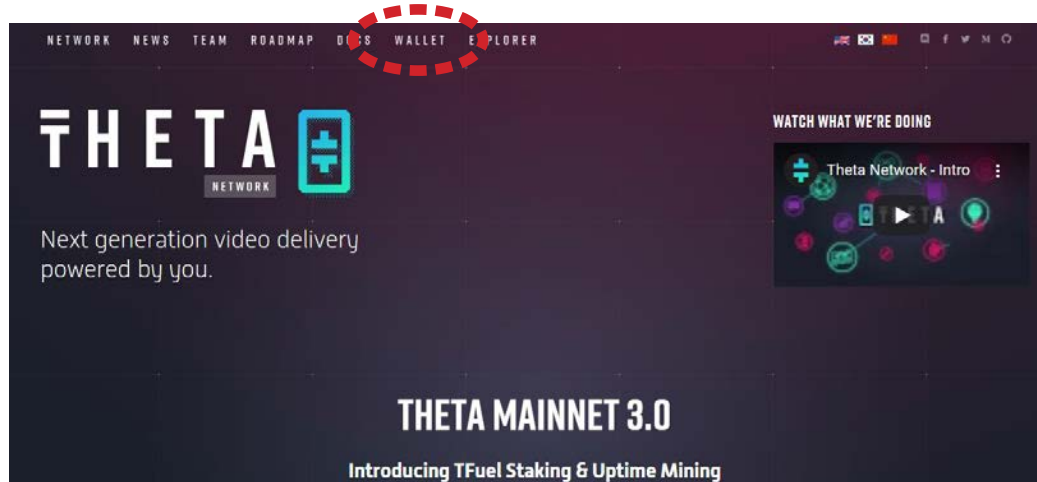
NETWORK NEWS TEAM ROADMAP D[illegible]S WALLET E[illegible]PLORER

THETA
NETWORK

Next generation video delivery powered by you.

WATCH WHAT WE'RE DOING

Theta Network - Intro

THETA

THETA MAINNET 3.0

Introducing TFuel Staking & Uptime Mining